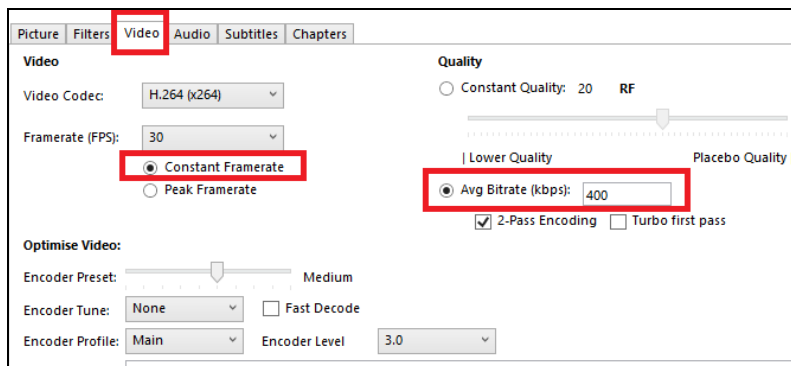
Picture Filters Video Audio Subtitles Chapters

Video

Video Codec: H.264 (x264)

Framerate (FPS): 30

Constant Framerate
Peak Framerate

Quality

Constant Quality: 20 RF

| Lower Quality Placebo Quality

Avg Bitrate (kbps): 400

2-Pass Encoding Turbo first pass

Optimise Video:

Encoder Preset: Medium

Encoder Tune: None Fast Decode

Encoder Profile: Main Encoder Level 3.0